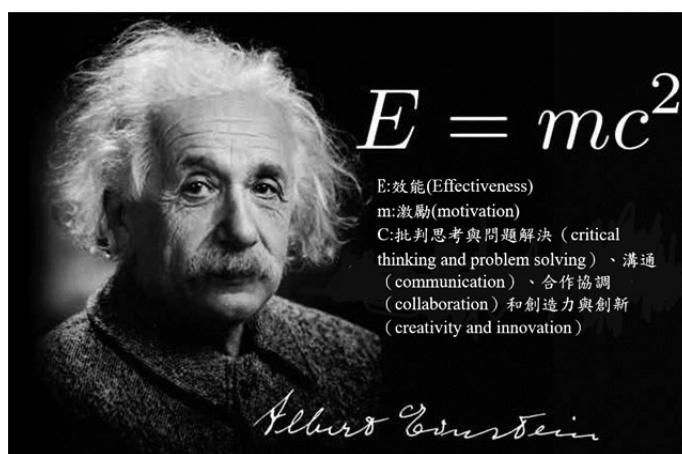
$E = mc^2$

E:效能(Effectiveness)
m:激勵(motivation)
C:批判思考與問題解決（critical thinking and problem solving）、溝通（communication）、合作協調（collaboration）和創造力與創新（creativity and innovation）

Albert Einstein